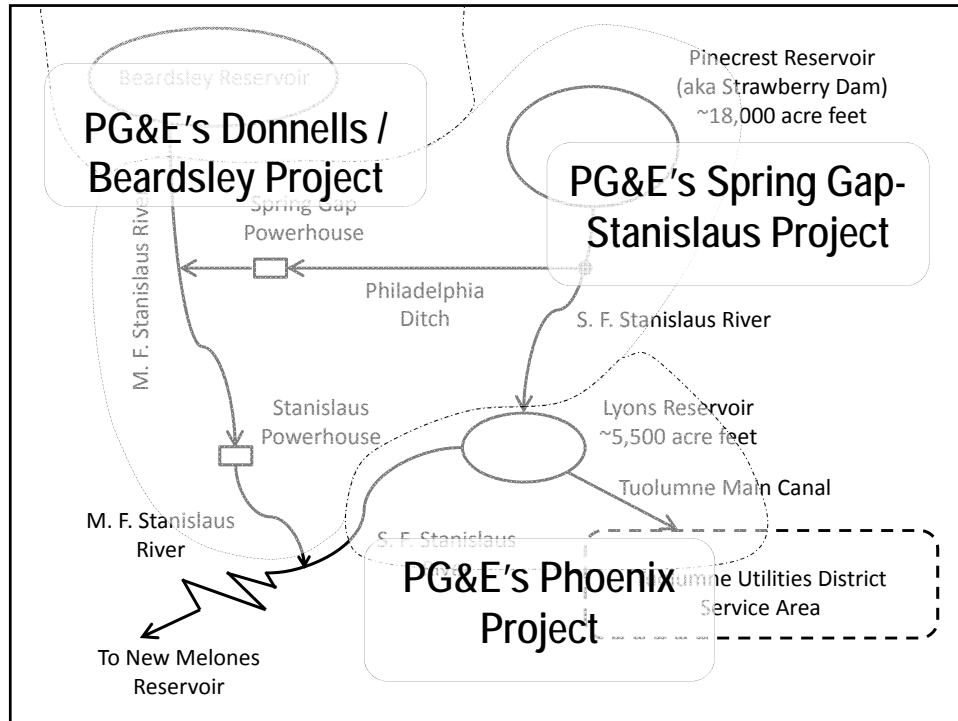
Beardsley Reservoir

PG&E's Donnells / Beardsley Project

Pinecrest Reservoir (aka Strawberry Dam) ~18,000 acre feet

PG&E's Spring Gap-Stanislaus Project

Spring Gap Powerhouse

Philadelphia Ditch

S. F. Stanislaus River

M. F. Stanislaus River

Stanislaus Powerhouse

Lyons Reservoir ~5,500 acre feet

Tuolumne Main Canal

M. F. Stanislaus River

S. F. Stanislaus

PG&E's Phoenix Project

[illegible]umne Utilities District Service Area

To New Melones Reservoir